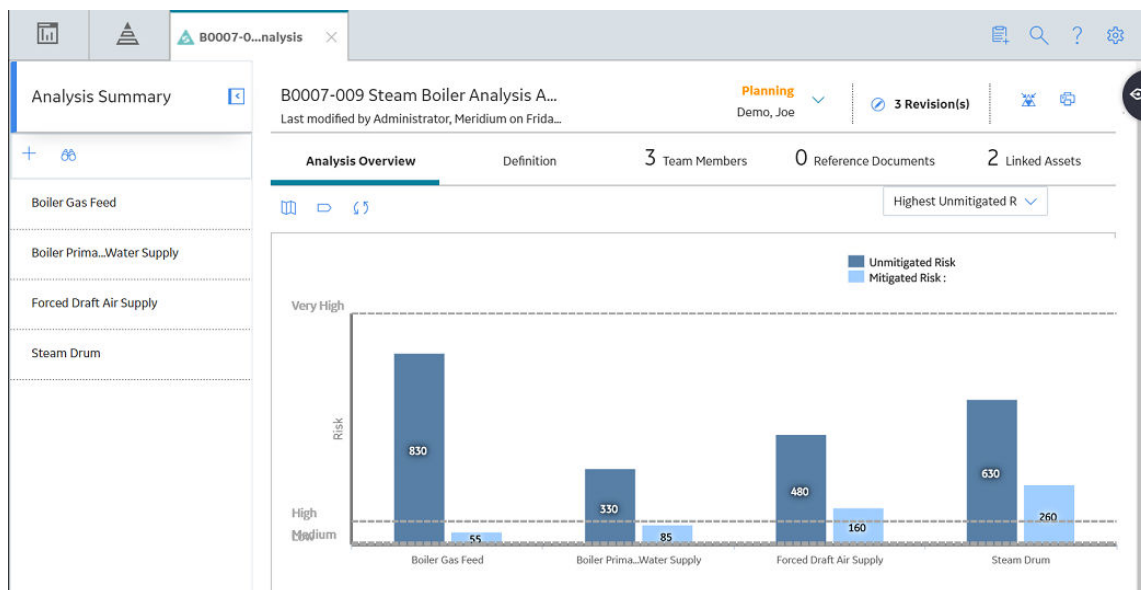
B0007-0...nalysis

Analysis Summary

+

Boiler Gas Feed

Boiler Prima...Water Supply

Forced Draft Air Supply

Steam Drum

B0007-009 Steam Boiler Analysis A...
Last modified by Administrator, Meridium on Frida...

Planning
Demo, Joe

3 Revision(s)

Analysis Overview

Definition

3 Team Members

0 Reference Documents

2 Linked Assets

Highest Unmitigated R

Unmitigated Risk
Mitigated Risk :

Very High

Risk

High
Medium
Low

830
55
330
85
480
160
630
260

Boiler Gas Feed
Boiler Prima...Water Supply
Forced Draft Air Supply
Steam Drum